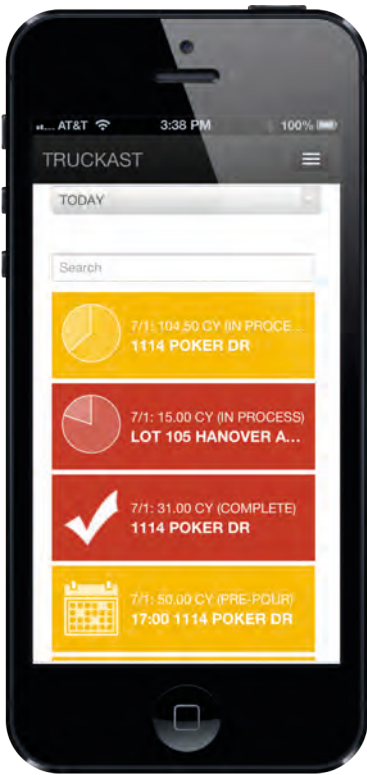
AT&T 3:38 PM 100%

TRUCKAST

TODAY

Search

7/1: 104.50 CY (IN PROCE...
1114 POKER DR

7/1: 15.00 CY (IN PROCESS)
LOT 105 HANOVER A...

7/1: 31.00 CY (COMPLETE)
1114 POKER DR

7/1: 50.00 CY (PRE-POUR)
17:00 1114 POKER DR